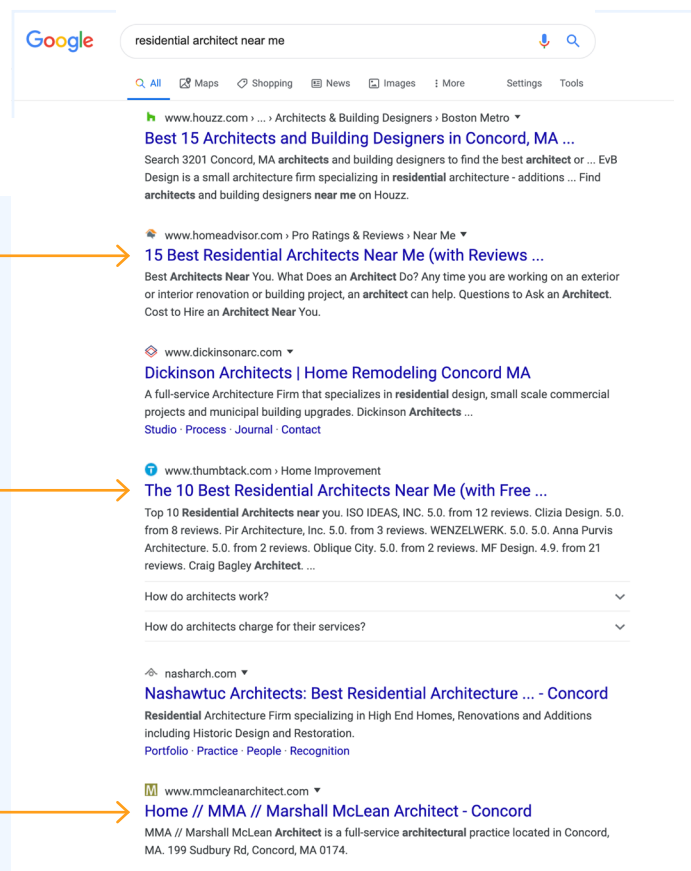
Google

residential architect near me

All Maps Shopping News Images More Settings Tools

www.houzz.com › ... › Architects & Building Designers › Boston Metro
Best 15 Architects and Building Designers in Concord, MA ...
Search 3201 Concord, MA architects and building designers to find the best architect or ... EvB Design is a small architecture firm specializing in residential architecture - additions ... Find architects and building designers near me on Houzz.

www.homeadvisor.com › Pro Ratings & Reviews › Near Me
15 Best Residential Architects Near Me (with Reviews ...
Best Architects Near You. What Does an Architect Do? Any time you are working on an exterior or interior renovation or building project, an architect can help. Questions to Ask an Architect. Cost to Hire an Architect Near You.

www.dickinsonarc.com
Dickinson Architects | Home Remodeling Concord MA
A full-service Architecture Firm that specializes in residential design, small scale commercial projects and municipal building upgrades. Dickinson Architects ...
Studio · Process · Journal · Contact

www.thumbtack.com › Home Improvement
The 10 Best Residential Architects Near Me (with Free ...
Top 10 Residential Architects near you. ISO IDEAS, INC. 5.0. from 12 reviews. Clizia Design. 5.0. from 8 reviews. Pir Architecture, Inc. 5.0. from 3 reviews. WENZELWERK. 5.0. 5.0. Anna Purvis Architecture. 5.0. from 2 reviews. Oblique City. 5.0. from 2 reviews. MF Design. 4.9. from 21 reviews. Craig Bagley Architect. ...

How do architects work?

How do architects charge for their services?

nasharch.com
Nashawtuc Architects: Best Residential Architecture ... - Concord
Residential Architecture Firm specializing in High End Homes, Renovations and Additions including Historic Design and Restoration.
Portfolio · Practice · People · Recognition

www.mmcleanarchitect.com
Home // MMA // Marshall McLean Architect - Concord
MMA // Marshall McLean Architect is a full-service architectural practice located in Concord, MA. 199 Sudbury Rd, Concord, MA 0174.